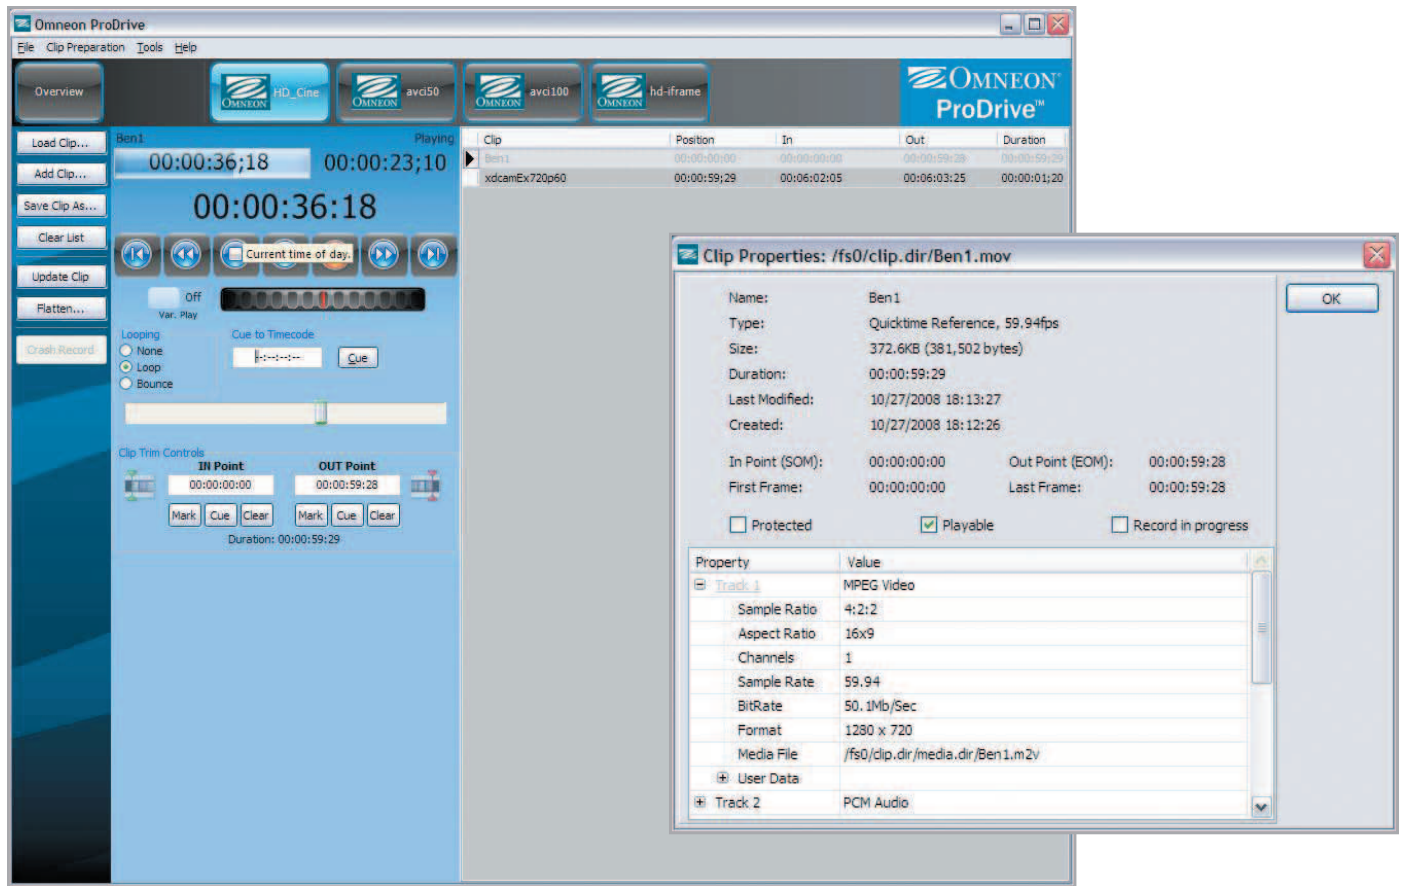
Omneon ProDrive

File Clip Preparation Tools Help

Overview

OMNEON HD_Cine

OMNEON avci50

OMNEON avci100

OMNEON hd-iframe

OMNEON ProDrive™

Load Clip...

Add Clip...

Save Clip As...

Clear List

Update Clip

Flatten...

Crash Record

Ben1

Playing

00:00:36;18

00:00:23;10

00:00:36:18

Current time of day.

Off

Var. Play

Looping

None

Loop

Bounce

Cue to Timecode

Cue

Clip Trim Controls

IN Point

OUT Point

00:00:00:00

00:00:59:28

Mark Cue Clear

Mark Cue Clear

Duration: 00:00:59:29

| Clip | Position | In | Out | Duration |
|---|---|---|---|---|
| Ben1 | 00:00:00:00 | 00:00:00:00 | 00:00:59:28 | 00:00:59:29 |
| xdcamEx720p60 | 00:00:59;29 | 00:06:02:05 | 00:06:03:25 | 00:00:01;20 |

Clip Properties: /fs0/clip.dir/Ben1.mov

OK

Name: Ben1

Type: Quicktime Reference, 59.94fps

Size: 372.6KB (381,502 bytes)

Duration: 00:00:59:29

Last Modified: 10/27/2008 18:13:27

Created: 10/27/2008 18:12:26

In Point (SOM): 00:00:00:00

Out Point (EOM): 00:00:59:28

First Frame: 00:00:00:00

Last Frame: 00:00:59:28

Protected

Playable

Record in progress

| Property | Value |
|---|---|
| Track 1 | MPEG Video |
| Sample Ratio | 4:2:2 |
| Aspect Ratio | 16x9 |
| Channels | 1 |
| Sample Rate | 59.94 |
| BitRate | 50.1Mb/Sec |
| Format | 1280 x 720 |
| Media File | /fs0/clip.dir/media.dir/Ben1.m2v |
| User Data | |
| Track 2 | PCM Audio |